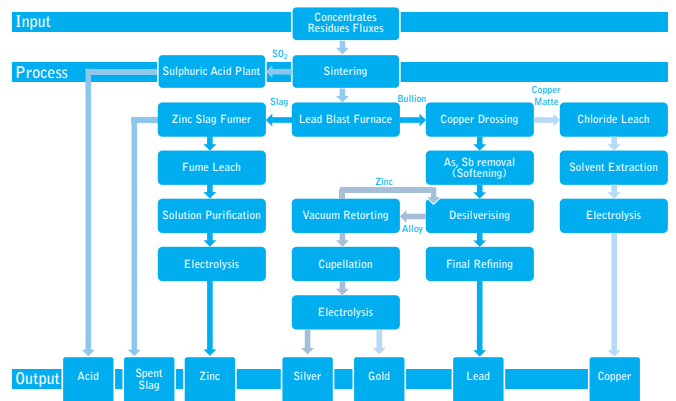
Input

Concentrates Residues Fluxes

Process

Sulphuric Acid Plant

$SO_2$

Sintering

Slag

Bullion

Copper Matte

Zinc Slag Fumer

Lead Blast Furnace

Copper Drossing

Chloride Leach

Fume Leach

As, Sb removal (Softening)

Solvent Extraction

Zinc

Solution Purification

Vacuum Retorting

Alloy

Desilverising

Electrolysis

Electrolysis

Cupellation

Final Refining

Electrolysis

Output

Acid

Spent Slag

Zinc

Silver

Gold

Lead

Copper